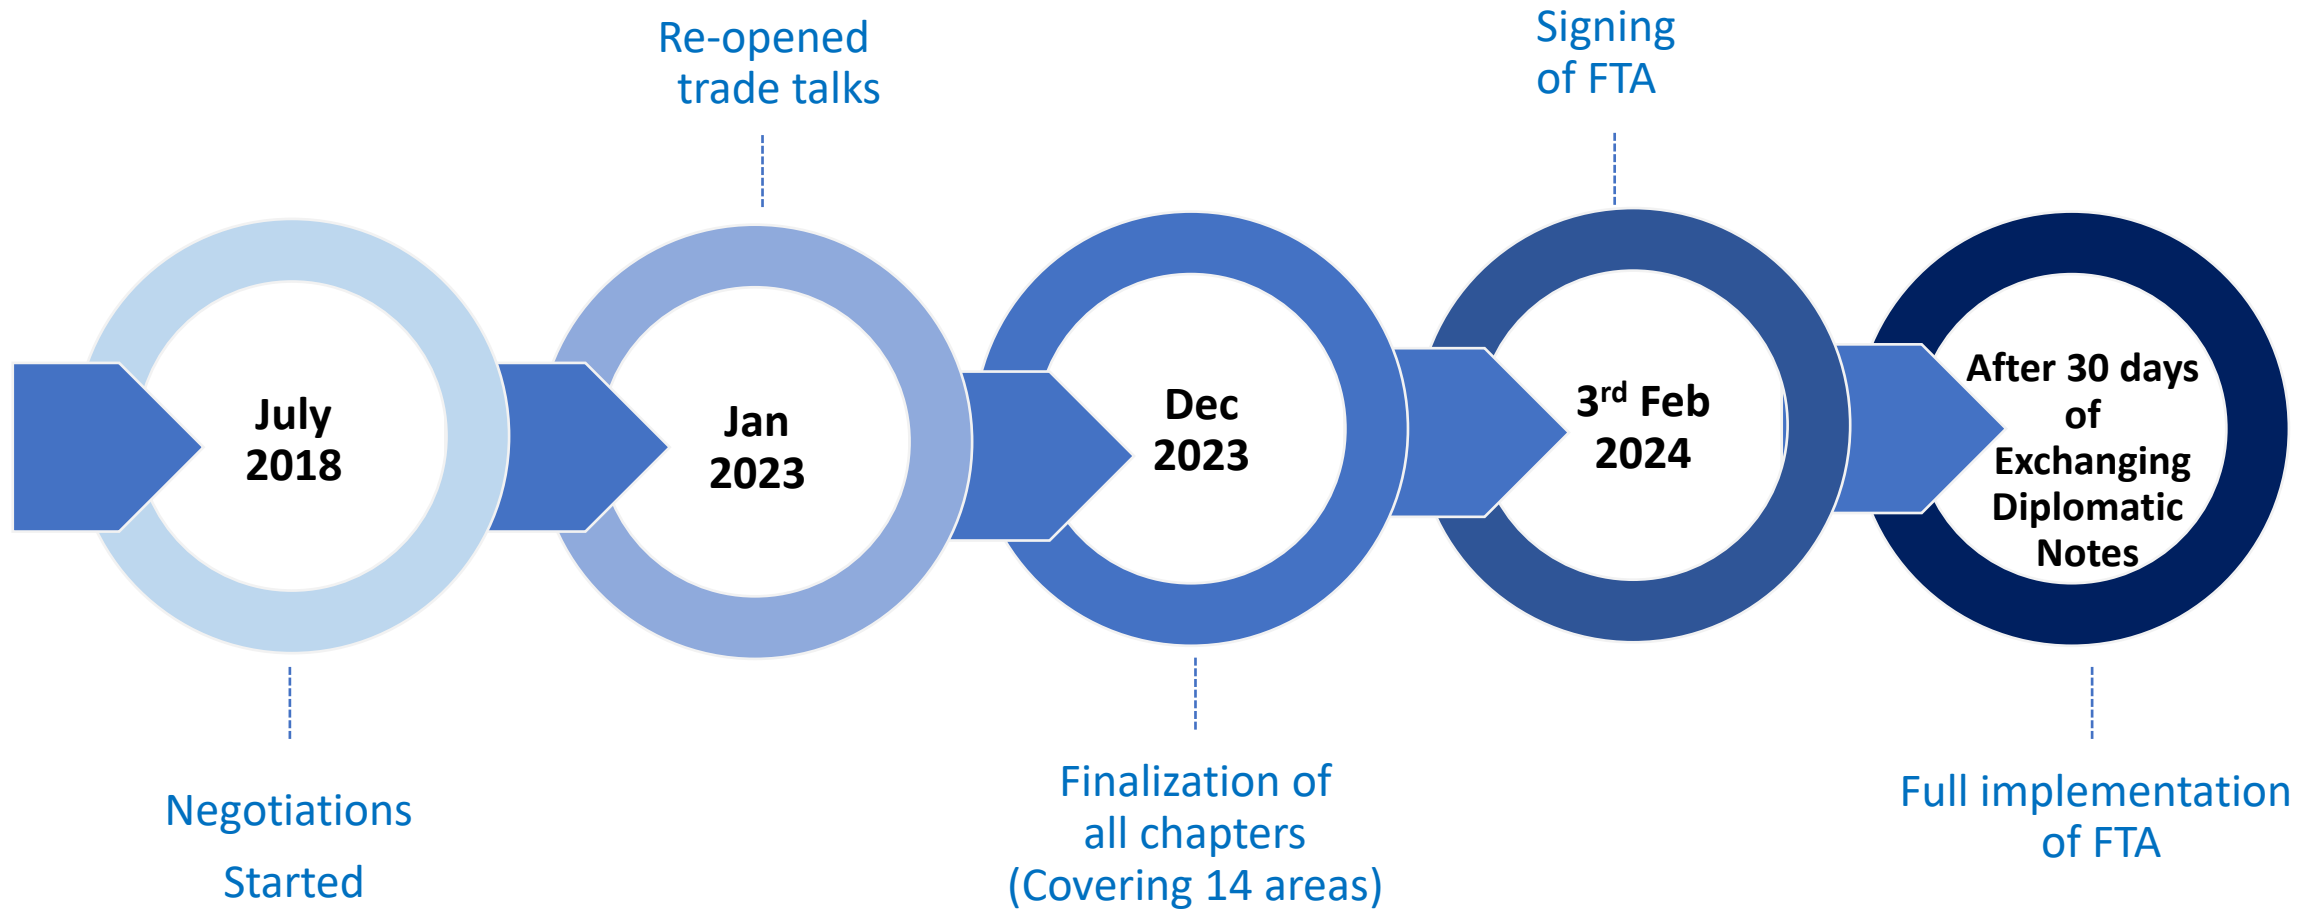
Re-opened trade talks

Signing of FTA

July 2018

Jan 2023

Dec 2023

3$^{rd}$ Feb 2024

After 30 days of Exchanging Diplomatic Notes

Negotiations

Started

Finalization of all chapters (Covering 14 areas)

Full implementation of FTA